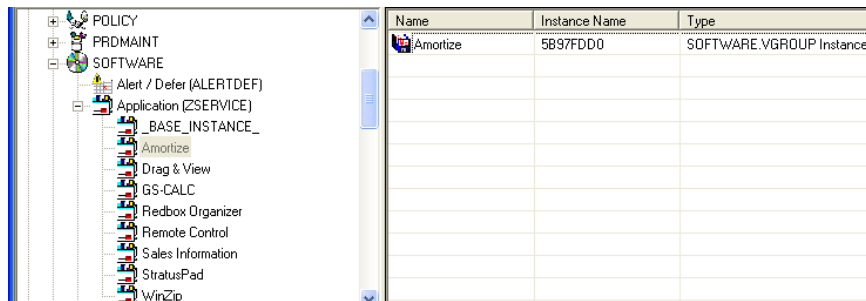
POLICY
PRDMAINT
SOFTWARE
Alert / Defer (ALERTDEF)
Application (ZSERVICE)
_BASE_INSTANCE_
Amortize
Drag & View
GS-CALC
Redbox Organizer
Remote Control
Sales Information
StratusPad
WinZip

| Name | Instance Name | Type |
|---|---|---|
| Amortize | 5B97FDD0 | SOFTWARE.VGROUP Instance |